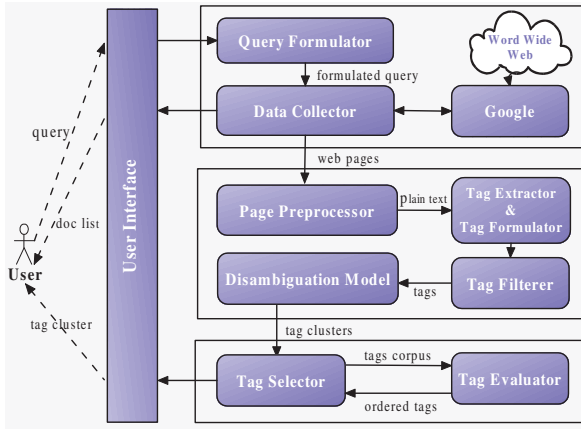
User Interface

Query Formulator

Word Wide Web

formulated query

Data Collector

Google

query

web pages

doc list

Page Preprocessor

plain text

Tag Extractor & Tag Formulator

User

Disambiguation Model

tags

Tag Filterer

tag cluster

tag clusters

tags corpus

Tag Selector

Tag Evaluator

ordered tags